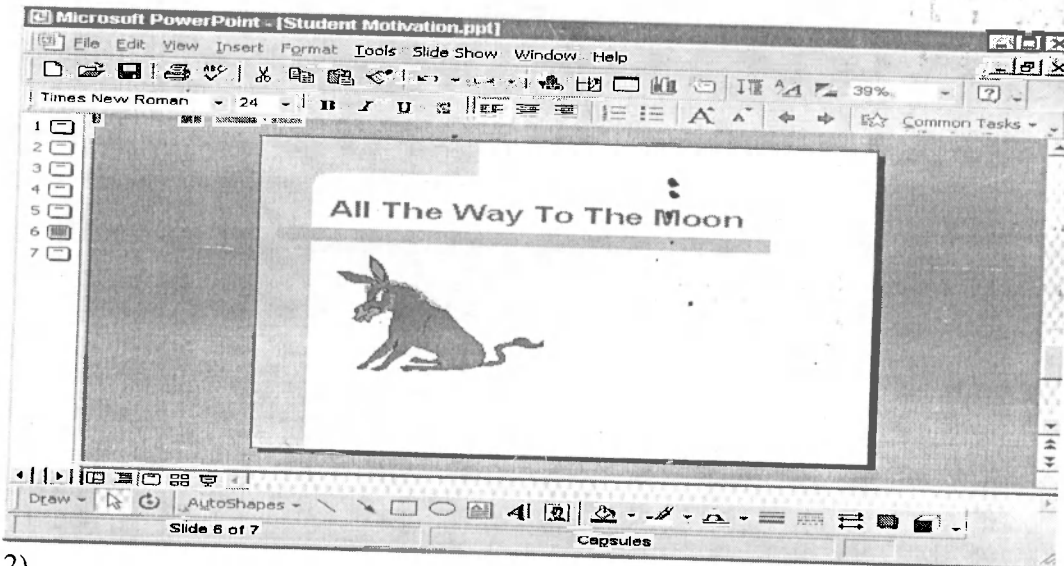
Microsoft PowerPoint - [Student Motivation.ppt]

File Edit View Insert Format Tools Slide Show Window Help

39%

Times New Roman 24 B I U S

Common Tasks

1
2
3
4
5
6
7

All The Way To The Moon

Draw AutoShapes

Slide 6 of 7

Capsules

2)